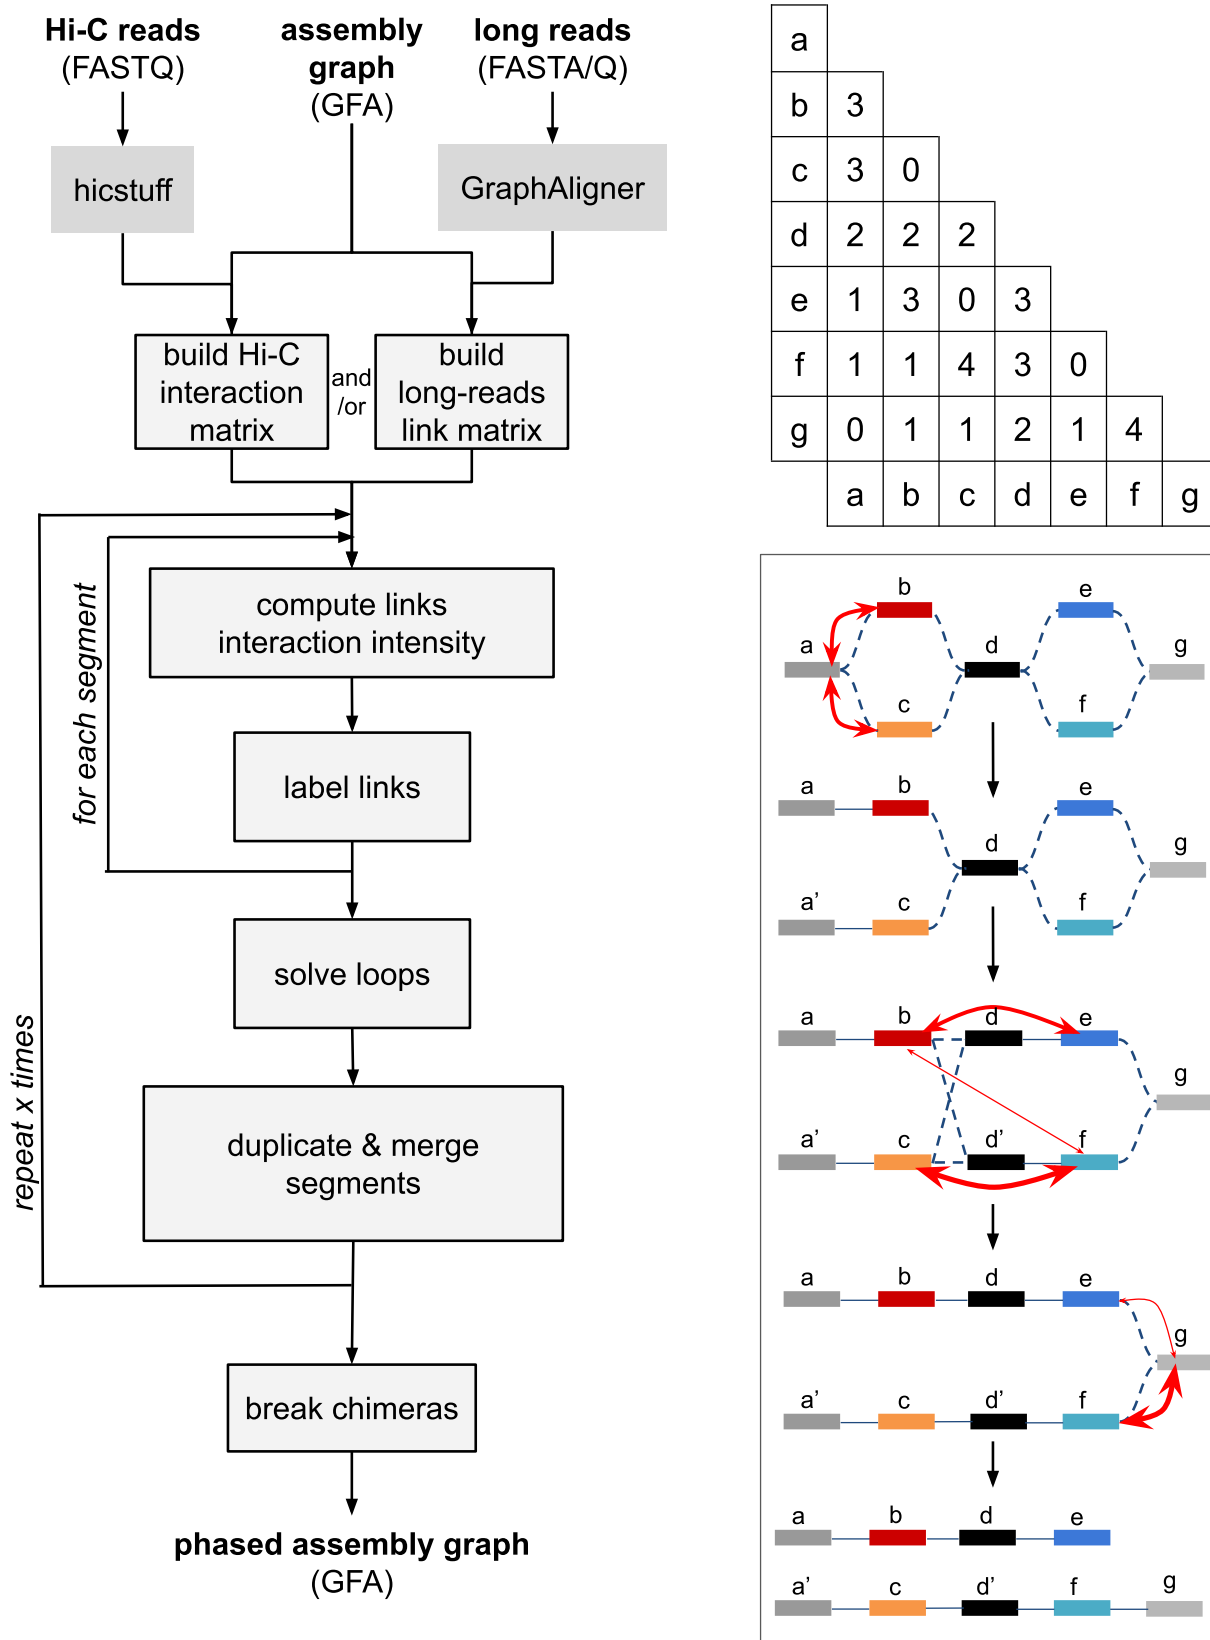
Hi-C reads (FASTQ)

assembly graph (GFA)

long reads (FASTA/Q)

hicstuff

GraphAligner

build Hi-C interaction matrix

and /or

build long-reads link matrix

for each segment

repeat x times

compute links interaction intensity

label links

solve loops

duplicate & merge segments

break chimeras

phased assembly graph (GFA)

| a | | | | | | |
|---|---|---|---|---|---|---|
| b | 3 | | | | | |
| c | 3 | 0 | | | | |
| d | 2 | 2 | 2 | | | |
| e | 1 | 3 | 0 | 3 | | |
| f | 1 | 1 | 4 | 3 | 0 | |
| g | 0 | 1 | 1 | 2 | 1 | 4 |
| | a | b | c | d | e | f | g |

b e a d g c f

a b e d g a’ c f

a b d e g a’ c d’ f

a b d e g a’ c d’ f

a b d e a’ c d’ f g